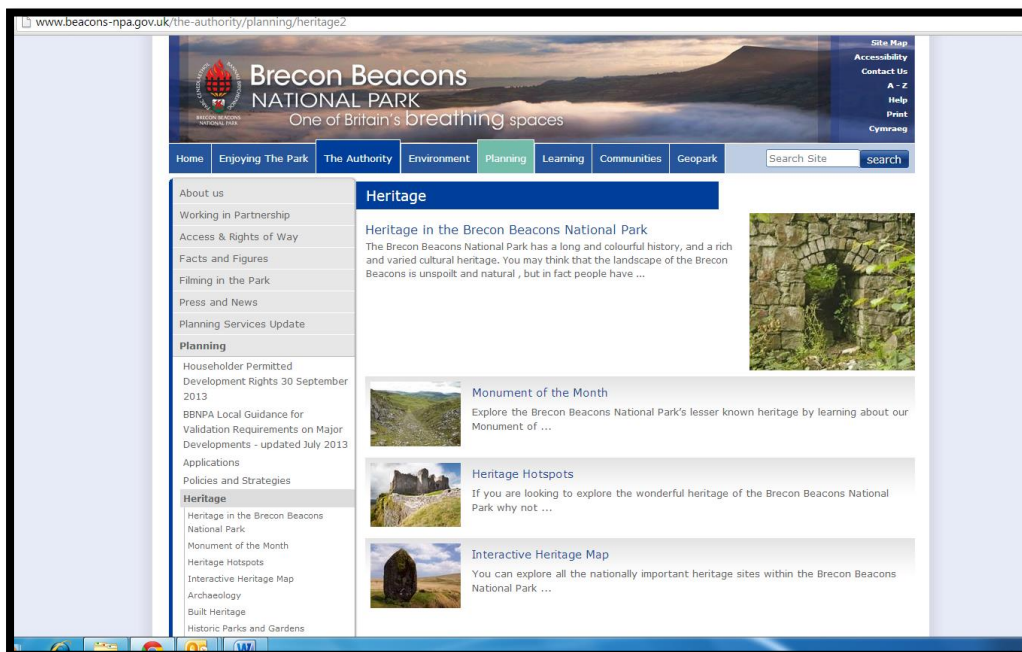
www.beacons-npa.gov.uk/the-authority/planning/heritage2

BRECON BEACONS NATIONAL PARK

Brecon Beacons
NATIONAL PARK
One of Britain's breathing spaces

Site Map
Accessibility
Contact Us
A - Z
Help
Print
Cymraeg

Home | Enjoying The Park | The Authority | Environment | Planning | Learning | Communities | Geopark

Search Site
search

About us
Working in Partnership
Access & Rights of Way
Facts and Figures
Filming in the Park
Press and News
Planning Services Update
Planning
Householder Permitted Development Rights 30 September 2013
BBNPA Local Guidance for Validation Requirements on Major Developments - updated July 2013
Applications
Policies and Strategies
Heritage
Heritage in the Brecon Beacons National Park
Monument of the Month
Heritage Hotspots
Interactive Heritage Map
Archaeology
Built Heritage
Historic Parks and Gardens

Heritage

Heritage in the Brecon Beacons National Park
The Brecon Beacons National Park has a long and colourful history, and a rich and varied cultural heritage. You may think that the landscape of the Brecon Beacons is unspoilt and natural , but in fact people have ...

Monument of the Month
Explore the Brecon Beacons National Park's lesser known heritage by learning about our Monument of ...

Heritage Hotspots
If you are looking to explore the wonderful heritage of the Brecon Beacons National Park why not ...

Interactive Heritage Map
You can explore all the nationally important heritage sites within the Brecon Beacons National Park ...